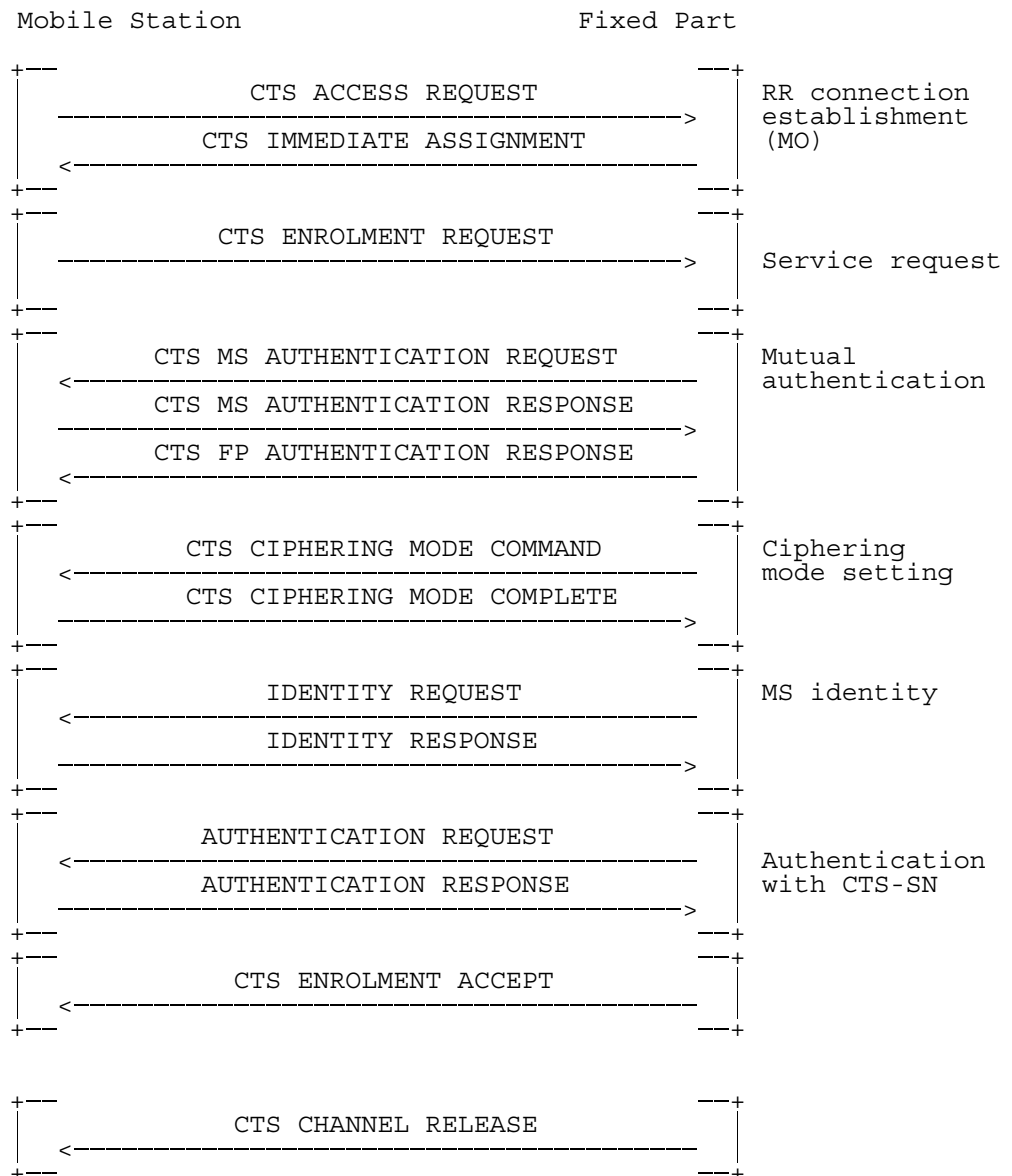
Mobile Station Fixed Part

CTS ACCESS REQUEST
RR connection establishment (MO)
CTS IMMEDIATE ASSIGNMENT

CTS ENROLMENT REQUEST
Service request

CTS MS AUTHENTICATION REQUEST
Mutual authentication
CTS MS AUTHENTICATION RESPONSE
CTS FP AUTHENTICATION RESPONSE

CTS CIPHERING MODE COMMAND
Ciphering mode setting
CTS CIPHERING MODE COMPLETE

IDENTITY REQUEST
MS identity
IDENTITY RESPONSE

AUTHENTICATION REQUEST
Authentication with CTS-SN
AUTHENTICATION RESPONSE

CTS ENROLMENT ACCEPT

CTS CHANNEL RELEASE